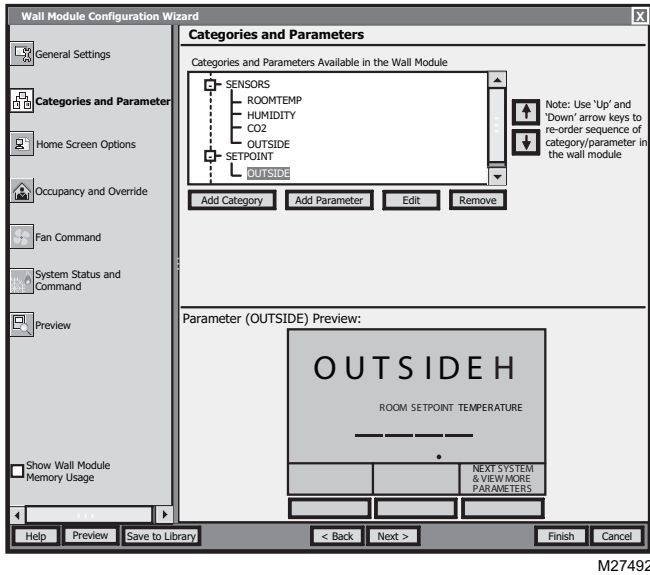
Wall Module Configuration Wizard
X

General Settings
Categories and Parameter
Home Screen Options
Occupancy and Override
Fan Command
System Status and Command
Preview
Show Wall Module Memory Usage

Categories and Parameters
Categories and Parameters Available in the Wall Module
SENSORS
ROOMTEMP
HUMIDITY
CO2
OUTSIDE
SETPOINT
OUTSIDE

Note: Use 'Up' and 'Down' arrow keys to re-order sequence of category/parameter in the wall module

Add Category
Add Parameter
Edit
Remove

Parameter (OUTSIDE) Preview:
OUTSIDE H
ROOM SETPOINT TEMPERATURE
NEXT SYSTEM & VIEW MORE PARAMETERS

Help
Preview
Save to Library
< Back
Next >
Finish
Cancel

M27492